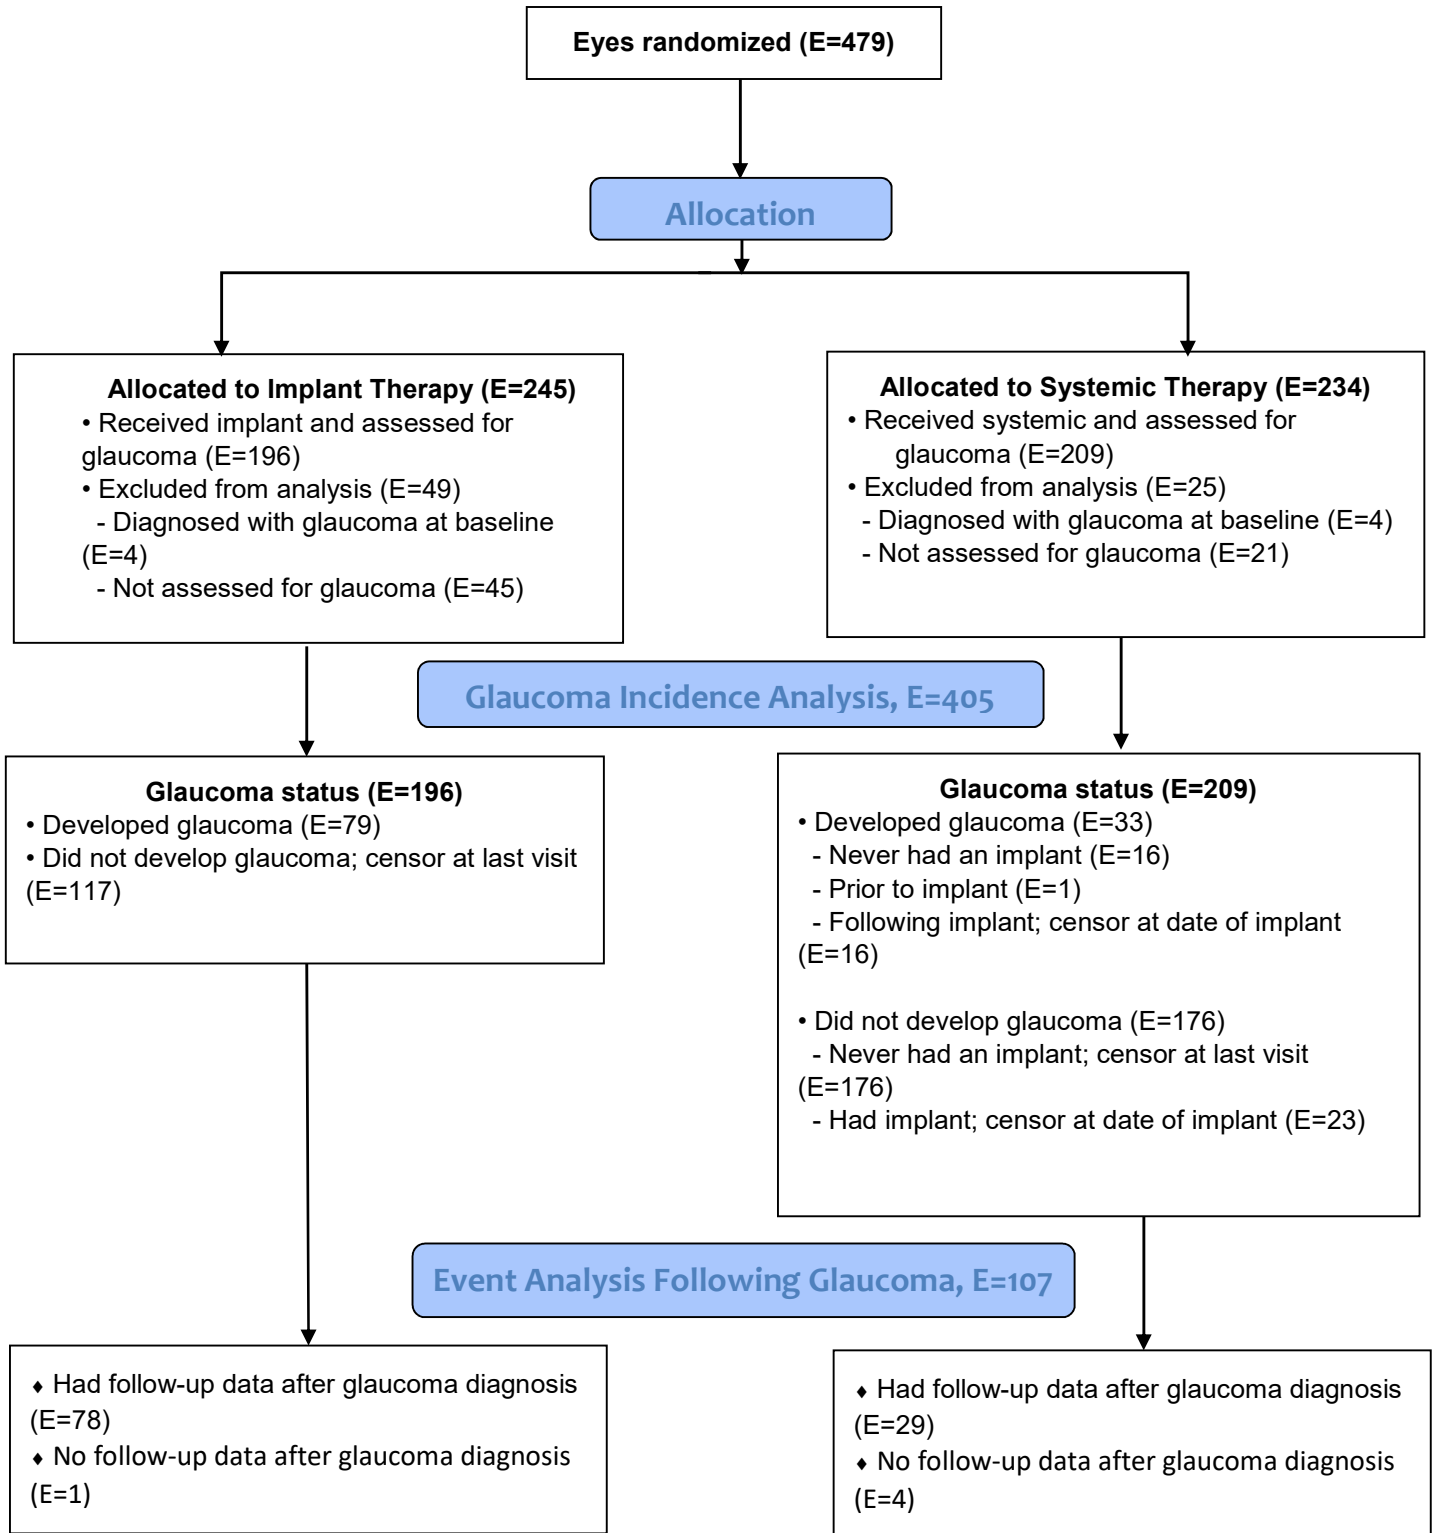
Eyes randomized (E=479)

Allocation

Allocated to Implant Therapy (E=245)
• Received implant and assessed for glaucoma (E=196)
• Excluded from analysis (E=49)
- Diagnosed with glaucoma at baseline (E=4)
- Not assessed for glaucoma (E=45)

Allocated to Systemic Therapy (E=234)
• Received systemic and assessed for glaucoma (E=209)
• Excluded from analysis (E=25)
- Diagnosed with glaucoma at baseline (E=4)
- Not assessed for glaucoma (E=21)

Glaucoma Incidence Analysis, E=405

Glaucoma status (E=196)
• Developed glaucoma (E=79)
• Did not develop glaucoma; censor at last visit (E=117)

Glaucoma status (E=209)
• Developed glaucoma (E=33)
- Never had an implant (E=16)
- Prior to implant (E=1)
- Following implant; censor at date of implant (E=16)

• Did not develop glaucoma (E=176)
- Never had an implant; censor at last visit (E=176)
- Had implant; censor at date of implant (E=23)

Event Analysis Following Glaucoma, E=107

♦ Had follow-up data after glaucoma diagnosis (E=78)
♦ No follow-up data after glaucoma diagnosis (E=1)

♦ Had follow-up data after glaucoma diagnosis (E=29)
♦ No follow-up data after glaucoma diagnosis (E=4)